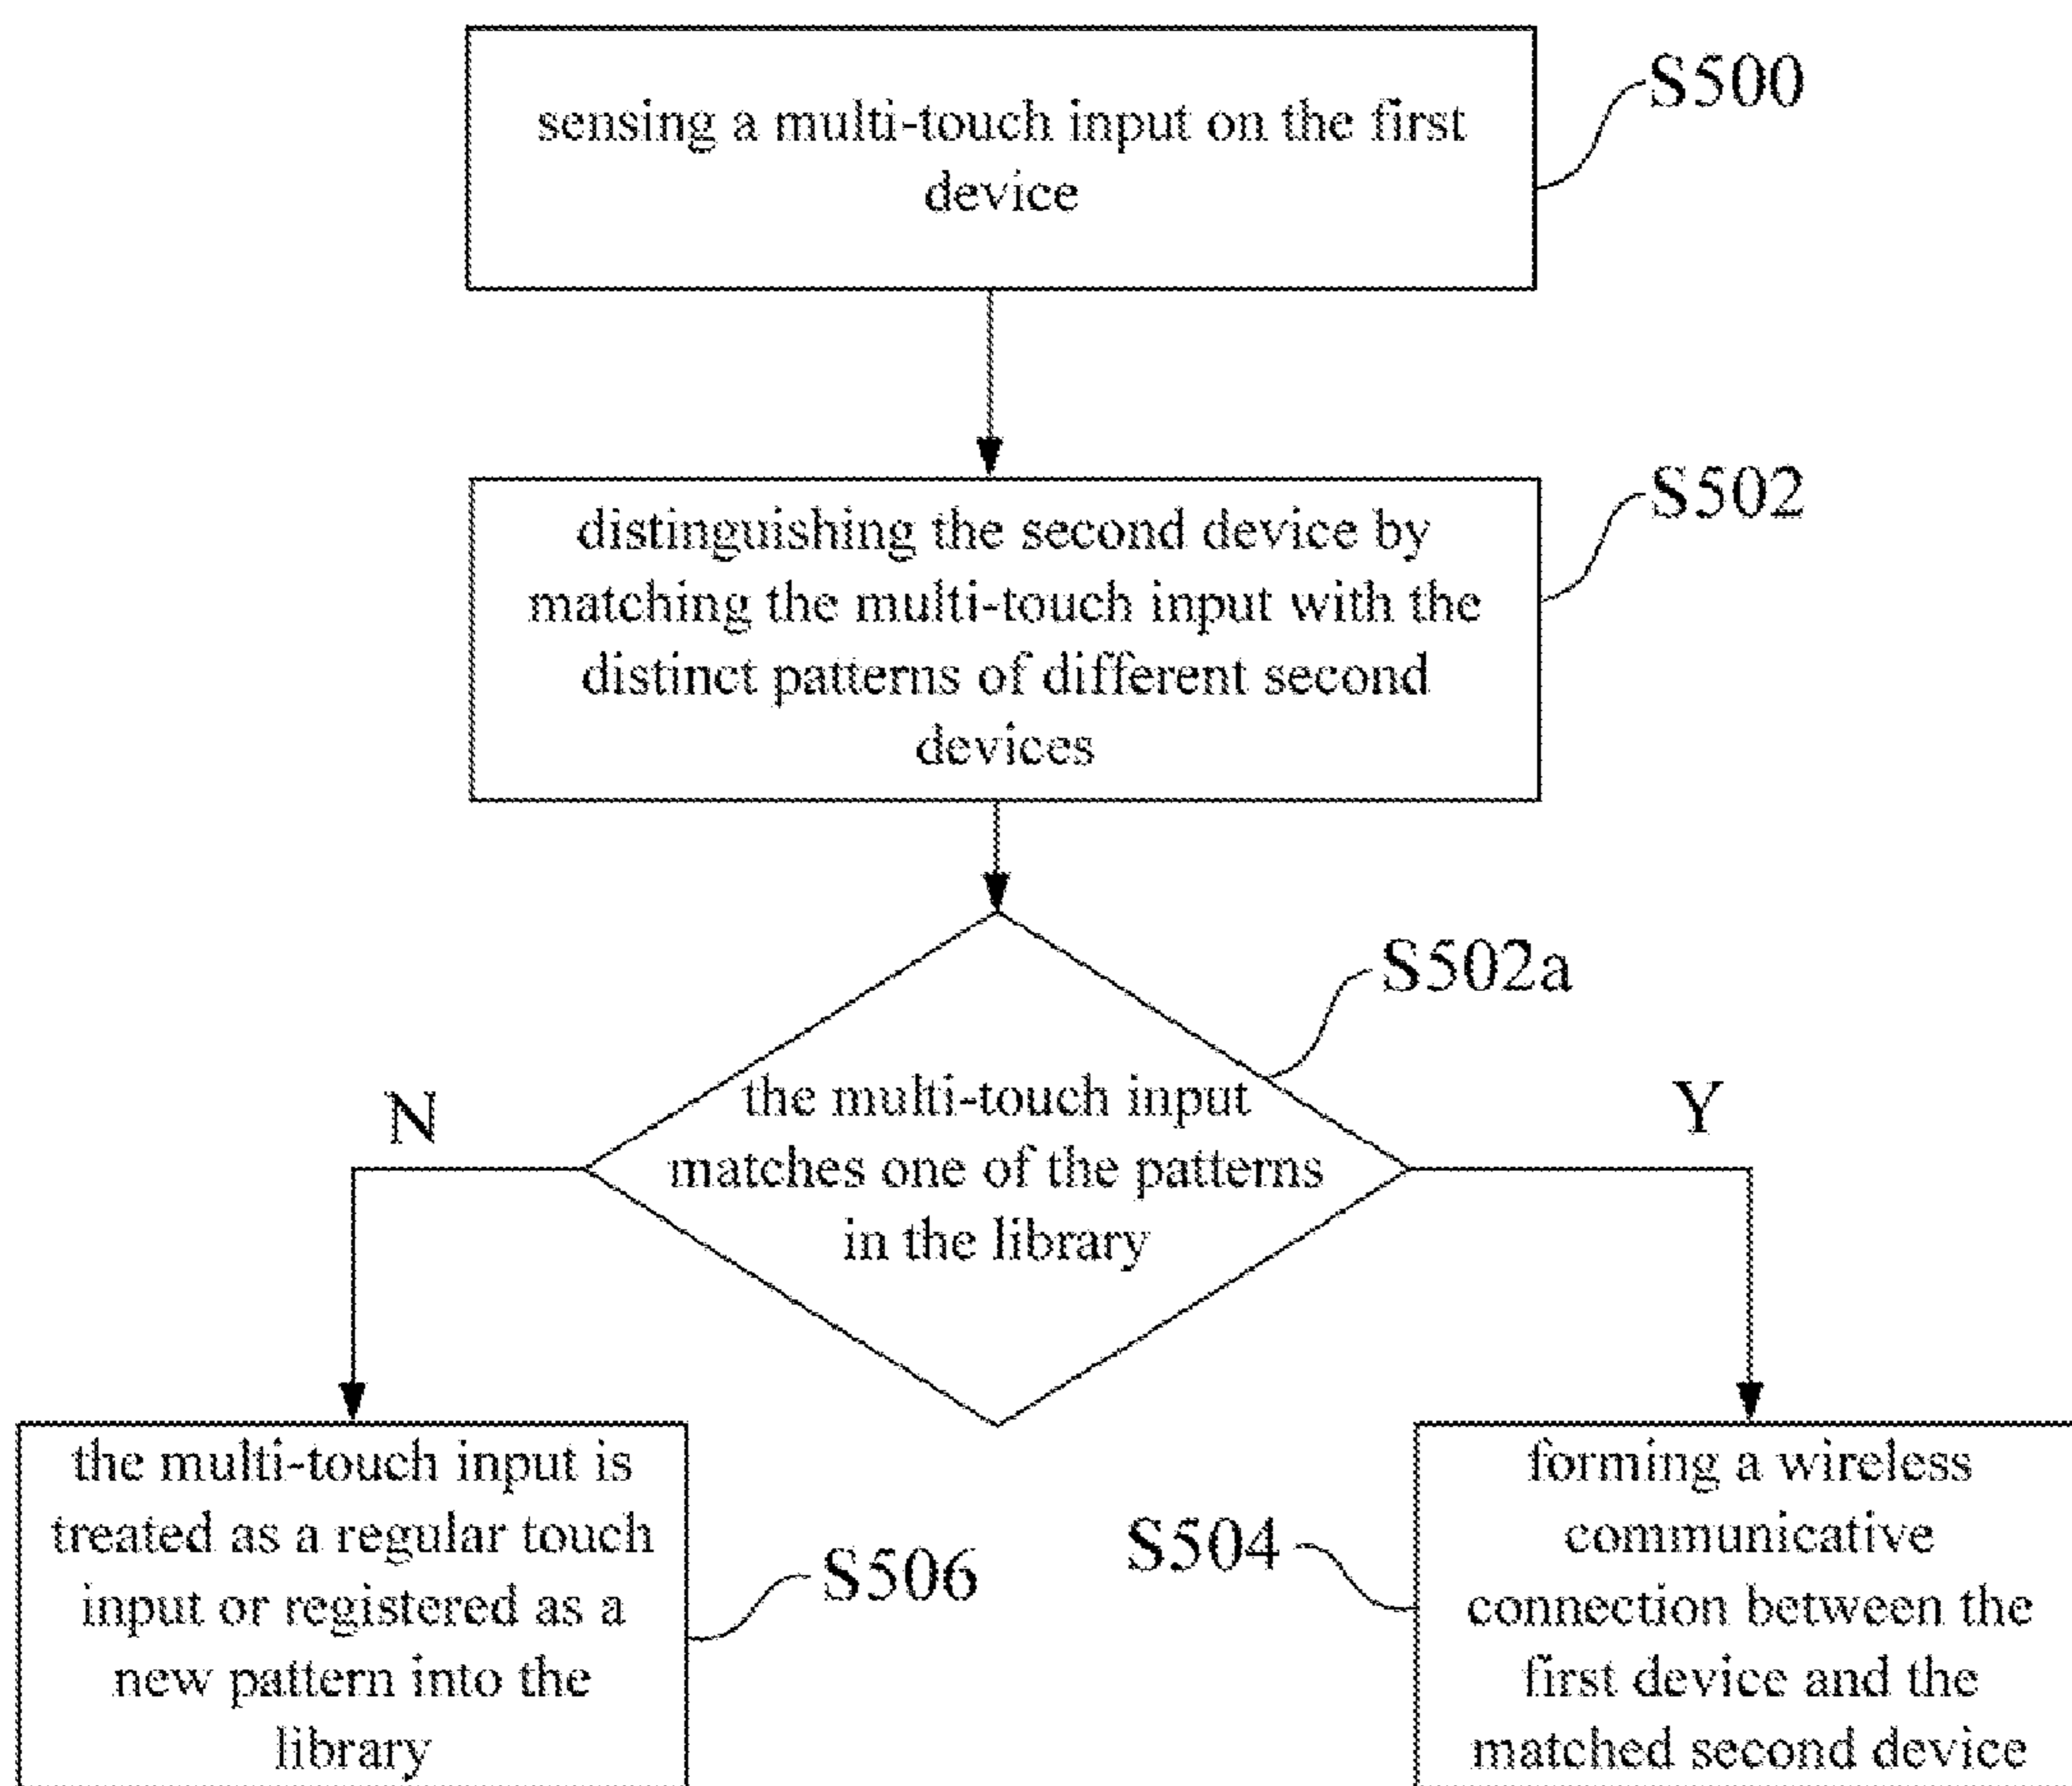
sensing a multi-touch input on the first device

S500

distinguishing the second device by matching the multi-touch input with the distinct patterns of different second devices

S502

S502a

N

the multi-touch input matches one of the patterns in the library

Y

the multi-touch input is treated as a regular touch input or registered as a new pattern into the library

S506

S504

forming a wireless communicative connection between the first device and the matched second device